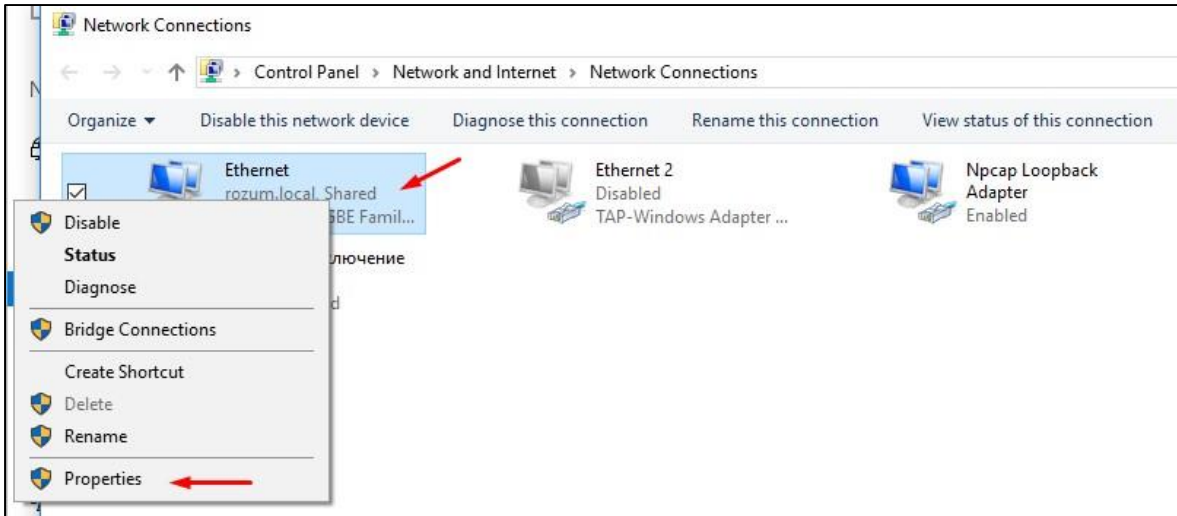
Network Connections

Control Panel > Network and Internet > Network Connections

Organize ▾ Disable this network device Diagnose this connection Rename this connection View status of this connection

Ethernet
rozum.local, Shared
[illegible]GBE Famil...

Ethernet 2
Disabled
TAP-Windows Adapter ...

Npcap Loopback Adapter
Enabled

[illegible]лючение

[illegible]d

Disable
Status
Diagnose
Bridge Connections
Create Shortcut
Delete
Rename
Properties